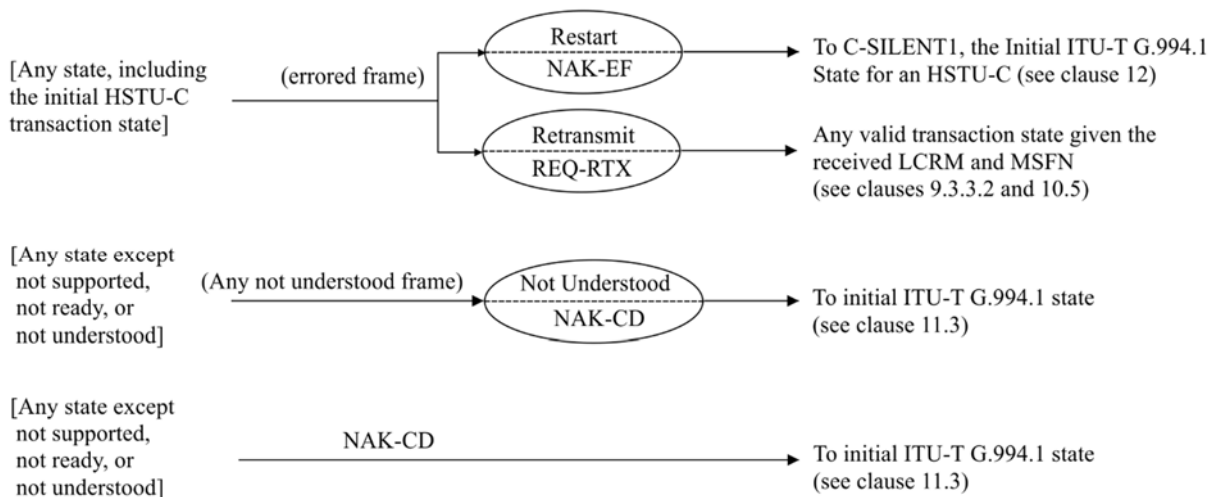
[Any state, including the initial HSTU-C transaction state]

(errored frame)

Restart

NAK-EF

To C-SILENT1, the Initial ITU-T G.994.1 State for an HSTU-C (see clause 12)

Retransmit

REQ-RTX

Any valid transaction state given the received LCRM and MSFN (see clauses 9.3.3.2 and 10.5)

[Any state except not supported, not ready, or not understood]

(Any not understood frame)

Not Understood

NAK-CD

To initial ITU-T G.994.1 state (see clause 11.3)

[Any state except not supported, not ready, or not understood]

NAK-CD

To initial ITU-T G.994.1 state (see clause 11.3)